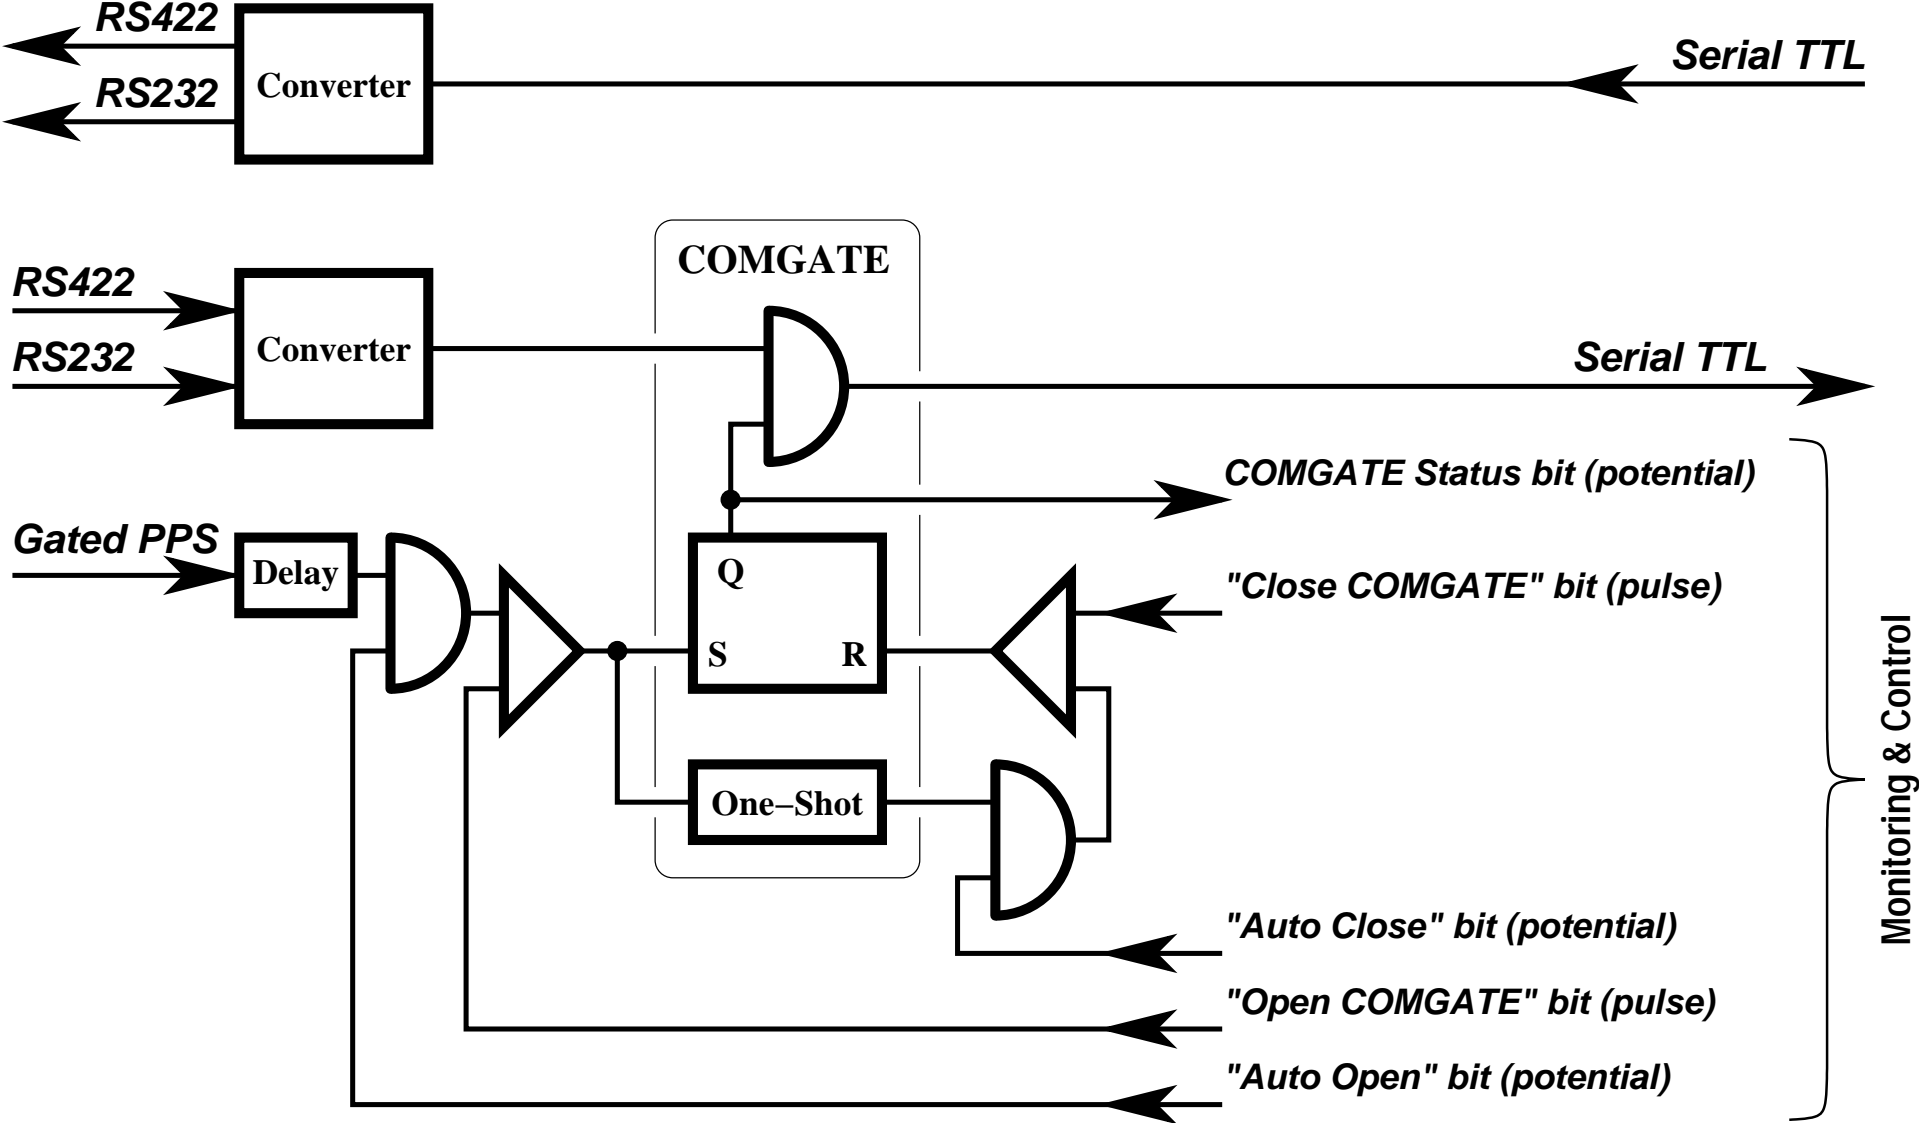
RS422
RS232
Converter
Serial TTL

COMGATE
RS422
RS232
Converter
Serial TTL
COMGATE Status bit (potential)
Gated PPS
Delay
Q
S
R
"Close COMGATE" bit (pulse)
One–Shot
"Auto Close" bit (potential)
"Open COMGATE" bit (pulse)
"Auto Open" bit (potential)
Monitoring & Control